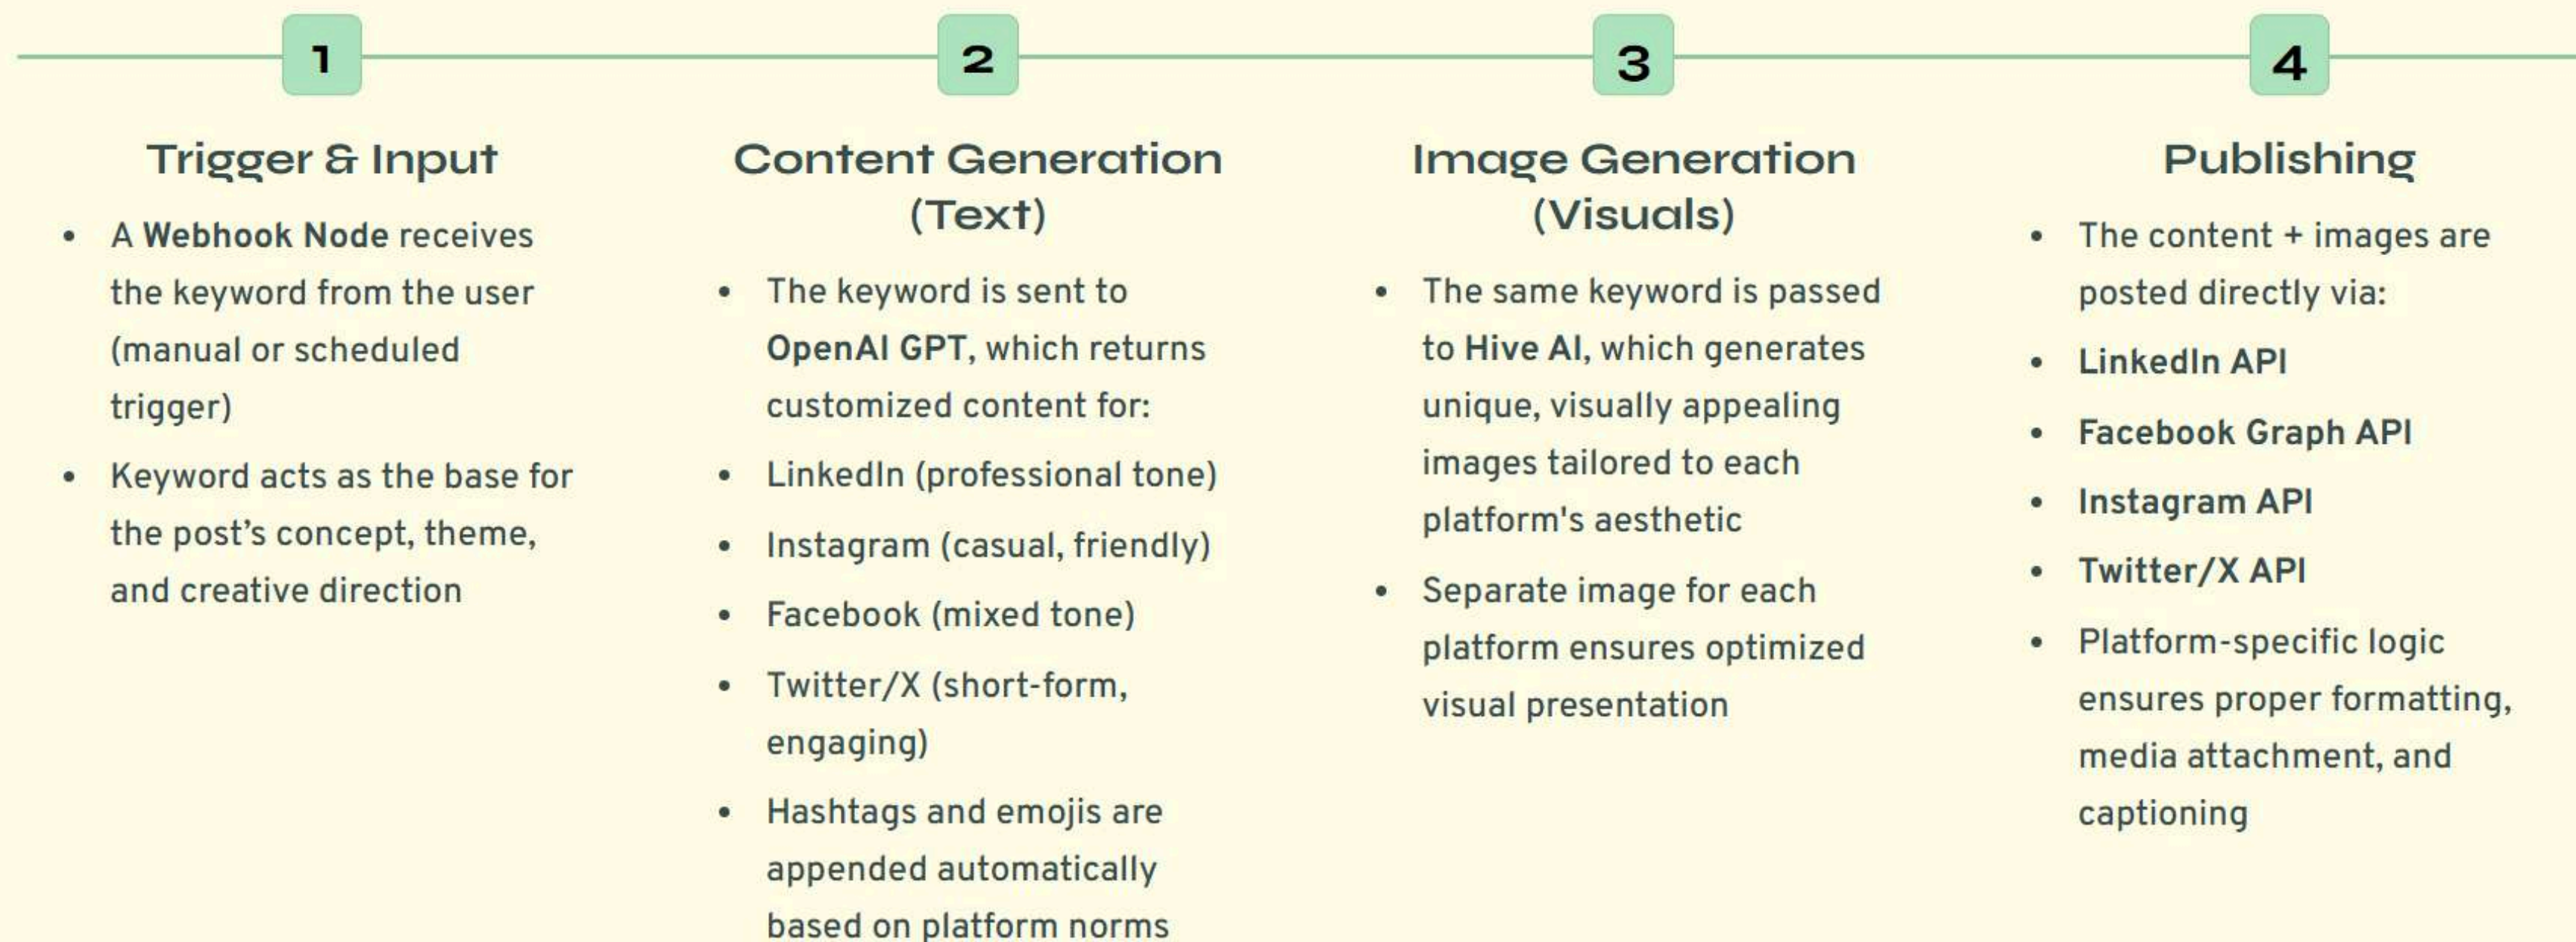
1

Trigger & Input

- A Webhook Node receives the keyword from the user (manual or scheduled trigger)
- Keyword acts as the base for the post's concept, theme, and creative direction

2

Content Generation (Text)

- The keyword is sent to OpenAI GPT, which returns customized content for:
- LinkedIn (professional tone)
- Instagram (casual, friendly)
- Facebook (mixed tone)
- Twitter/X (short-form, engaging)
- Hashtags and emojis are appended automatically based on platform norms

3

Image Generation (Visuals)

- The same keyword is passed to Hive AI, which generates unique, visually appealing images tailored to each platform's aesthetic
- Separate image for each platform ensures optimized visual presentation

4

Publishing

- The content + images are posted directly via:
- LinkedIn API
- Facebook Graph API
- Instagram API
- Twitter/X API
- Platform-specific logic ensures proper formatting, media attachment, and captioning